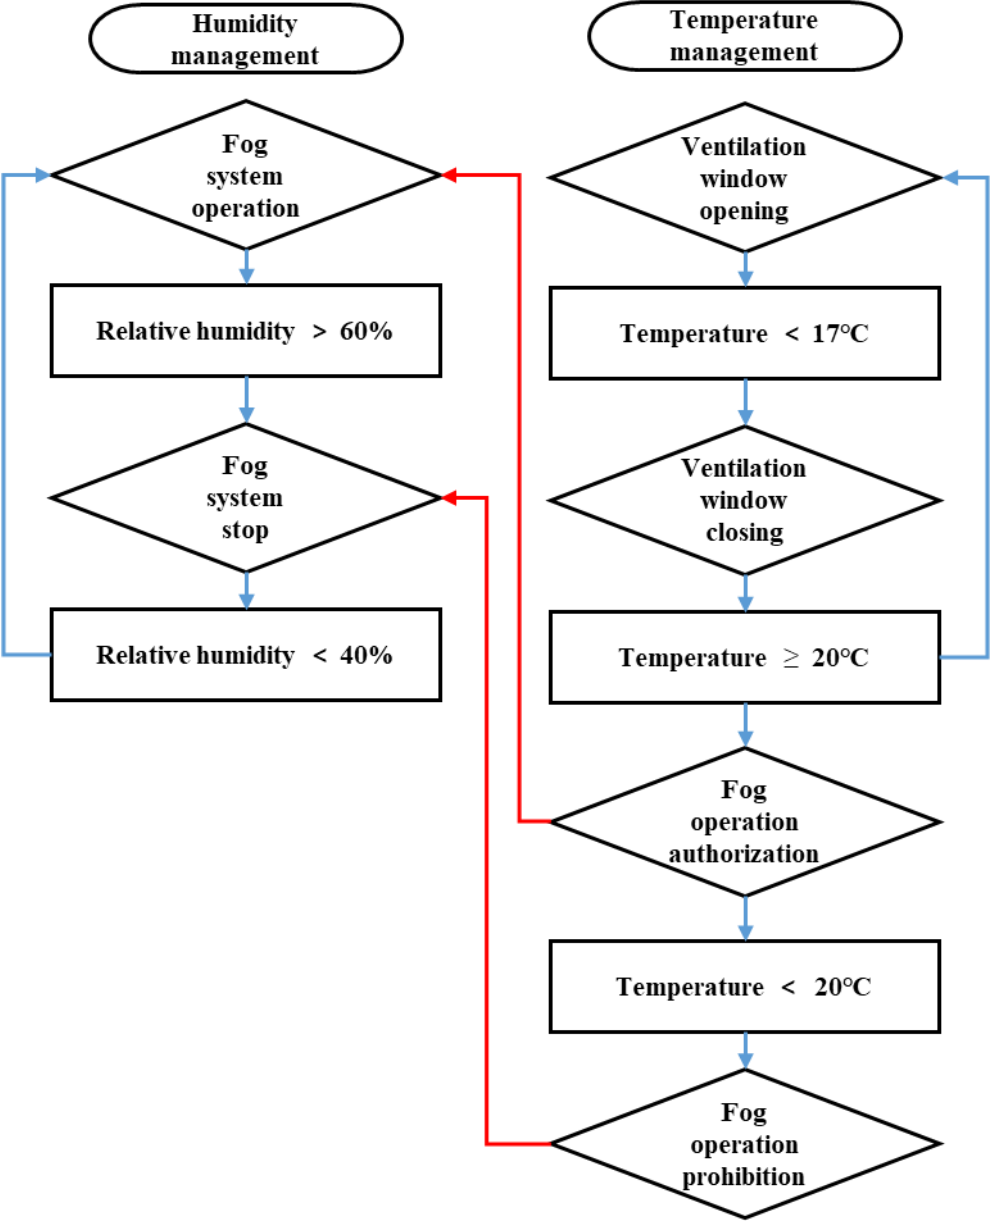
Humidity management

Fog system operation

Relative humidity > 60%

Fog system stop

Relative humidity < 40%

Temperature management

Ventilation window opening

Temperature < 17°C

Ventilation window closing

Temperature $\geq$ 20°C

Fog operation authorization

Temperature < 20°C

Fog operation prohibition